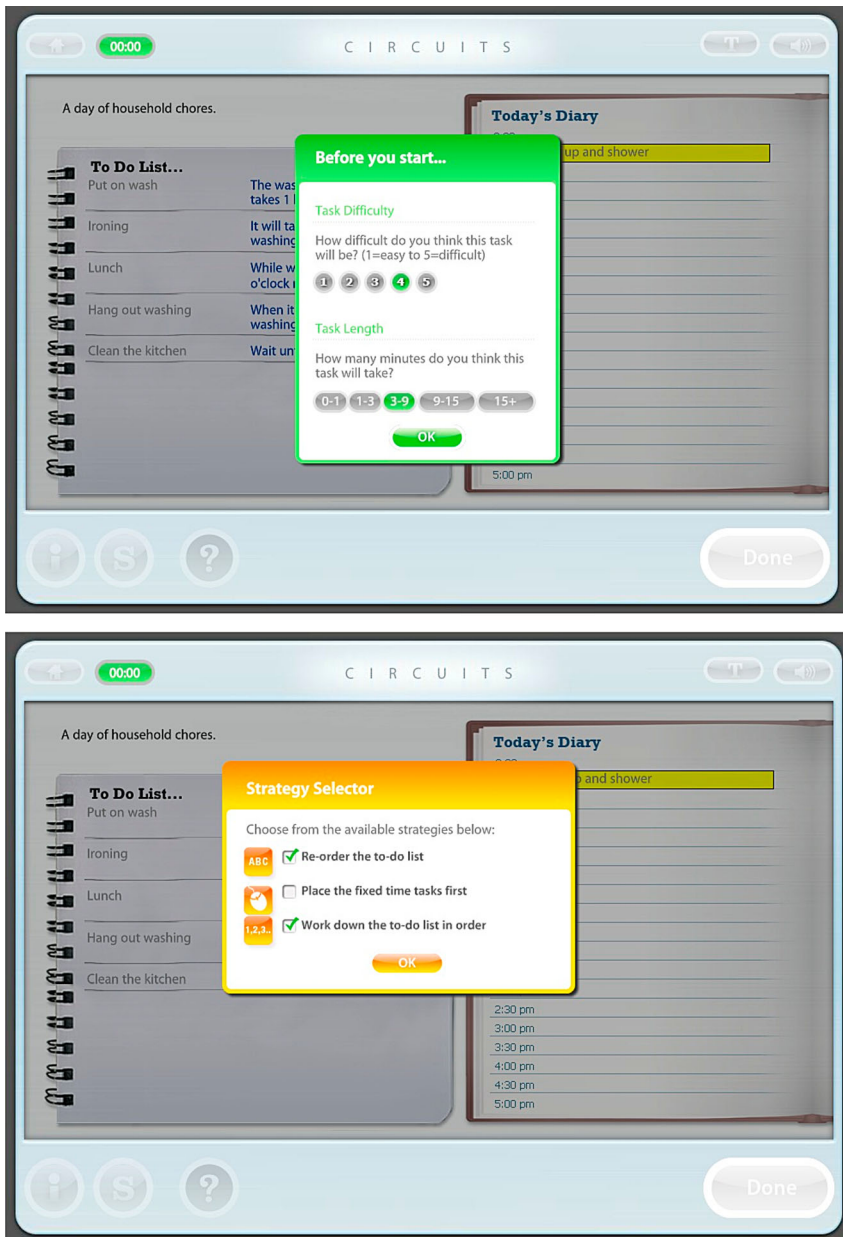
00:00

CIRCUITS

T

A day of household chores.

To Do List...

Put on wash

The was
takes 1 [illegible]

Ironing

It will ta
washing

Lunch

While w
o'clock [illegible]

Hang out washing

When it
washing

Clean the kitchen

Wait un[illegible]

Today's Diary

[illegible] up and shower

5:00 pm

Before you start...

Task Difficulty

How difficult do you think this task will be? (1=easy to 5=difficult)

1 2 3 4 5

Task Length

How many minutes do you think this task will take?

0-1 1-3 3-9 9-15 15+

OK

i S ?

Done

00:00

CIRCUITS

T

A day of household chores.

To Do List...

Put on wash

Ironing

Lunch

Hang out washing

Clean the kitchen

Today's Diary

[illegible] and shower

2:30 pm
3:00 pm
3:30 pm
4:00 pm
4:30 pm
5:00 pm

Strategy Selector

Choose from the available strategies below:

ABC Re-order the to-do list

Place the fixed time tasks first

1,2,3.. Work down the to-do list in order

OK

i S ?

Done